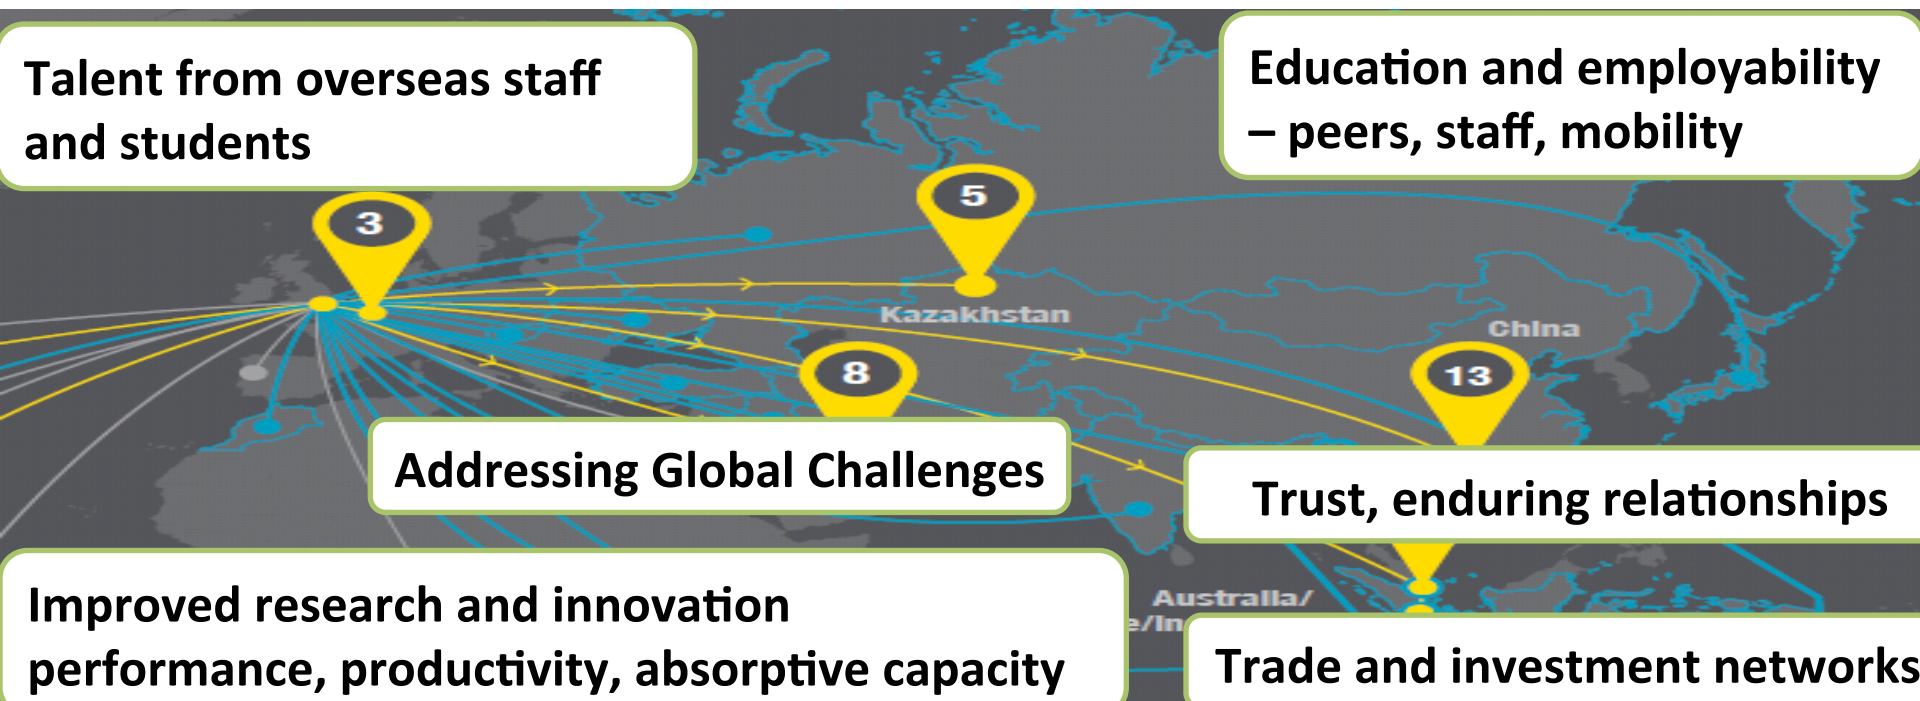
Talent from overseas staff and students

Education and employability – peers, staff, mobility

3

5

Kazakhstan

China

8

13

Addressing Global Challenges

Trust, enduring relationships

Improved research and innovation performance, productivity, absorptive capacity

Australia/

e/In

Trade and investment networks